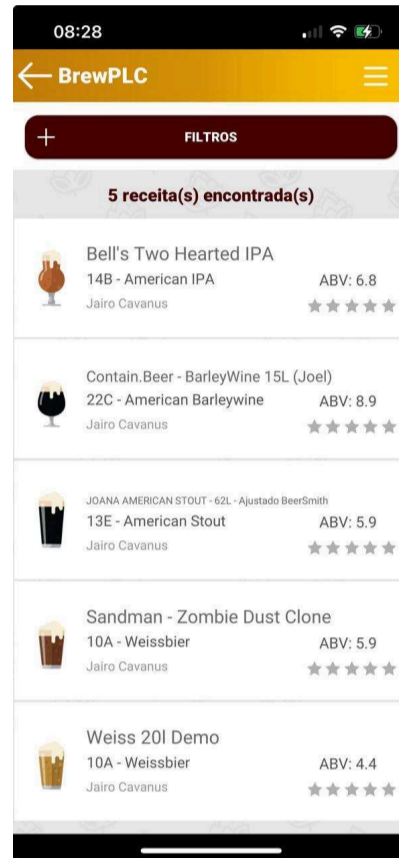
08:28

BrewPLC

+ FILTROS

5 receita(s) encontrada(s)

Bell's Two Hearted IPA
14B - American IPA
ABV: 6.8
Jairo Cavanus

Contain.Beer - BarleyWine 15L (Joel)
22C - American Barleywine
ABV: 8.9
Jairo Cavanus

JOANA AMERICAN STOUT - 62L - Ajustado BeerSmith
13E - American Stout
ABV: 5.9
Jairo Cavanus

Sandman - Zombie Dust Clone
10A - Weissbier
ABV: 5.9
Jairo Cavanus

Weiss 20l Demo
10A - Weissbier
ABV: 4.4
Jairo Cavanus